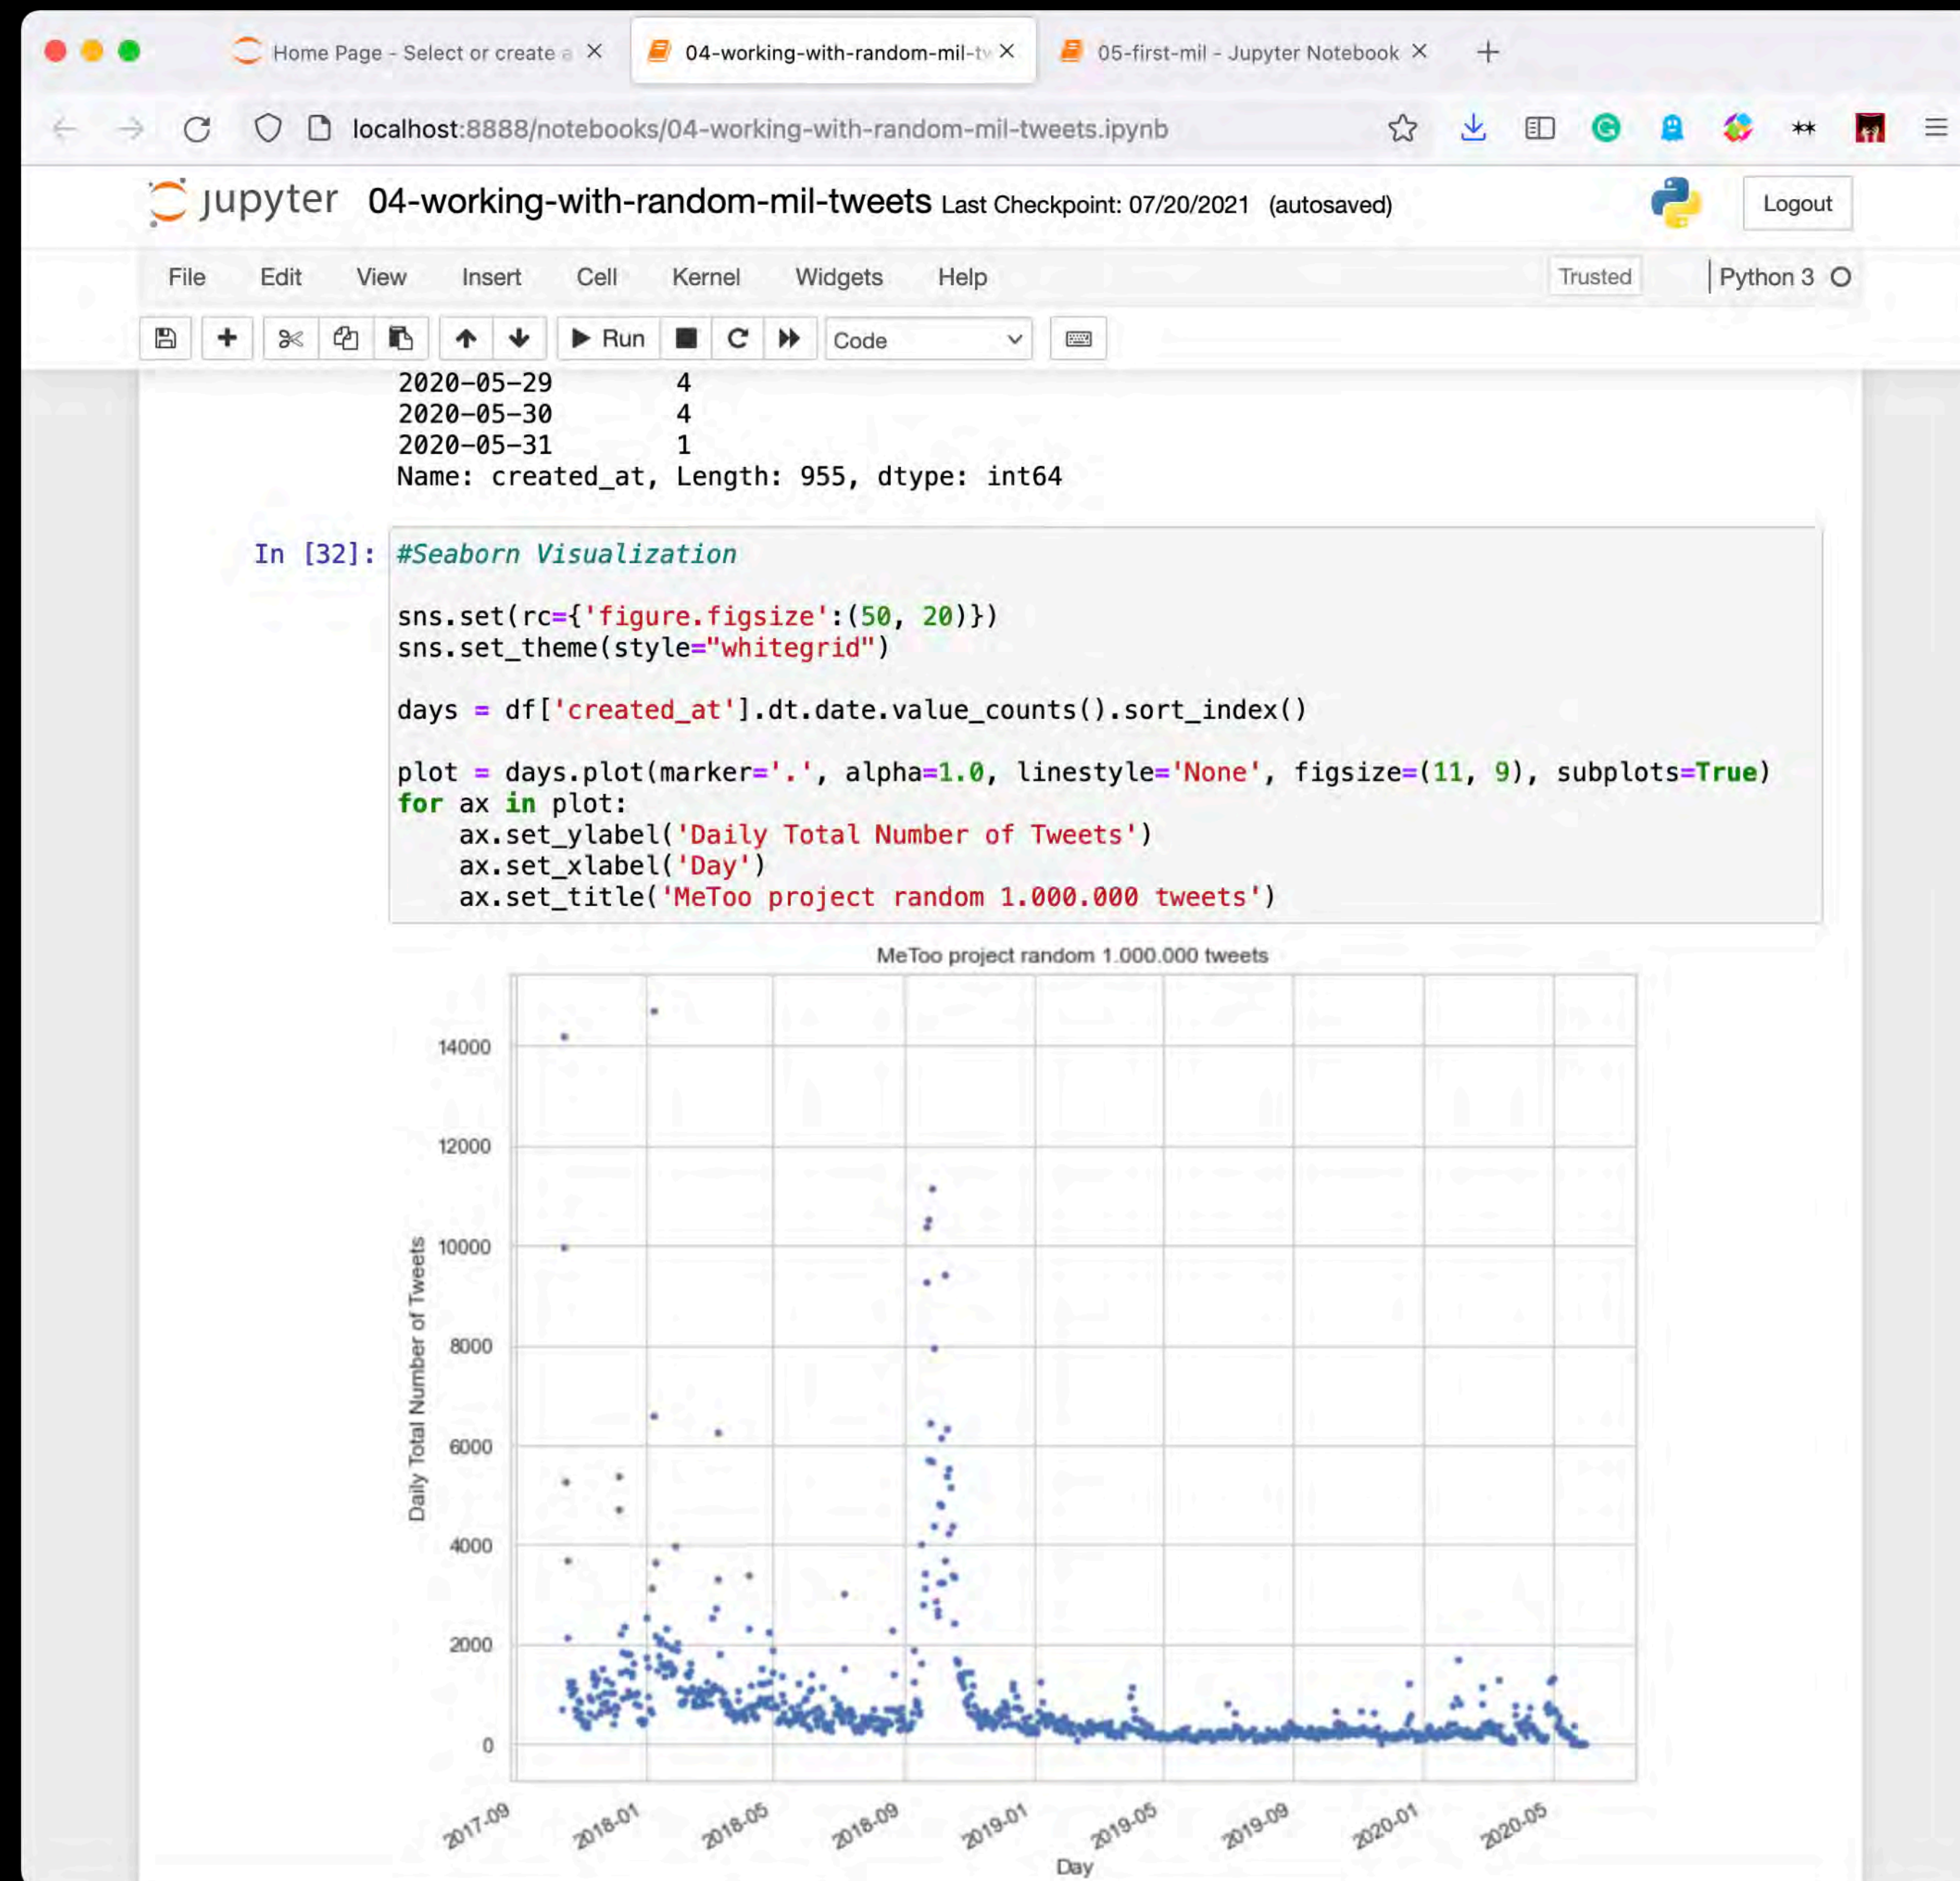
Home Page - Select or create a ×
04-working-with-random-mil-tv ×
05-first-mil - Jupyter Notebook ×
+

localhost:8888/notebooks/04-working-with-random-mil-tweets.ipynb

jupyter 04-working-with-random-mil-tweets Last Checkpoint: 07/20/2021 (autosaved)

Logout

File Edit View Insert Cell Kernel Widgets Help Trusted Python 3

Run Code

2020-05-29 4
2020-05-30 4
2020-05-31 1
Name: created_at, Length: 955, dtype: int64

In [32]: #Seaborn Visualization

sns.set(rc={'figure.figsize':(50, 20)})
sns.set_theme(style="whitegrid")

days = df['created_at'].dt.date.value_counts().sort_index()

plot = days.plot(marker='.', alpha=1.0, linestyle='None', figsize=(11, 9), subplots=True)
for ax in plot:
    ax.set_ylabel('Daily Total Number of Tweets')
    ax.set_xlabel('Day')
    ax.set_title('MeToo project random 1.000.000 tweets')

MeToo project random 1.000.000 tweets

14000
12000
10000
8000
6000
4000
2000
0

Daily Total Number of Tweets

2017-09 2018-01 2018-05 2018-09 2019-01 2019-05 2019-09 2020-01 2020-05

Day